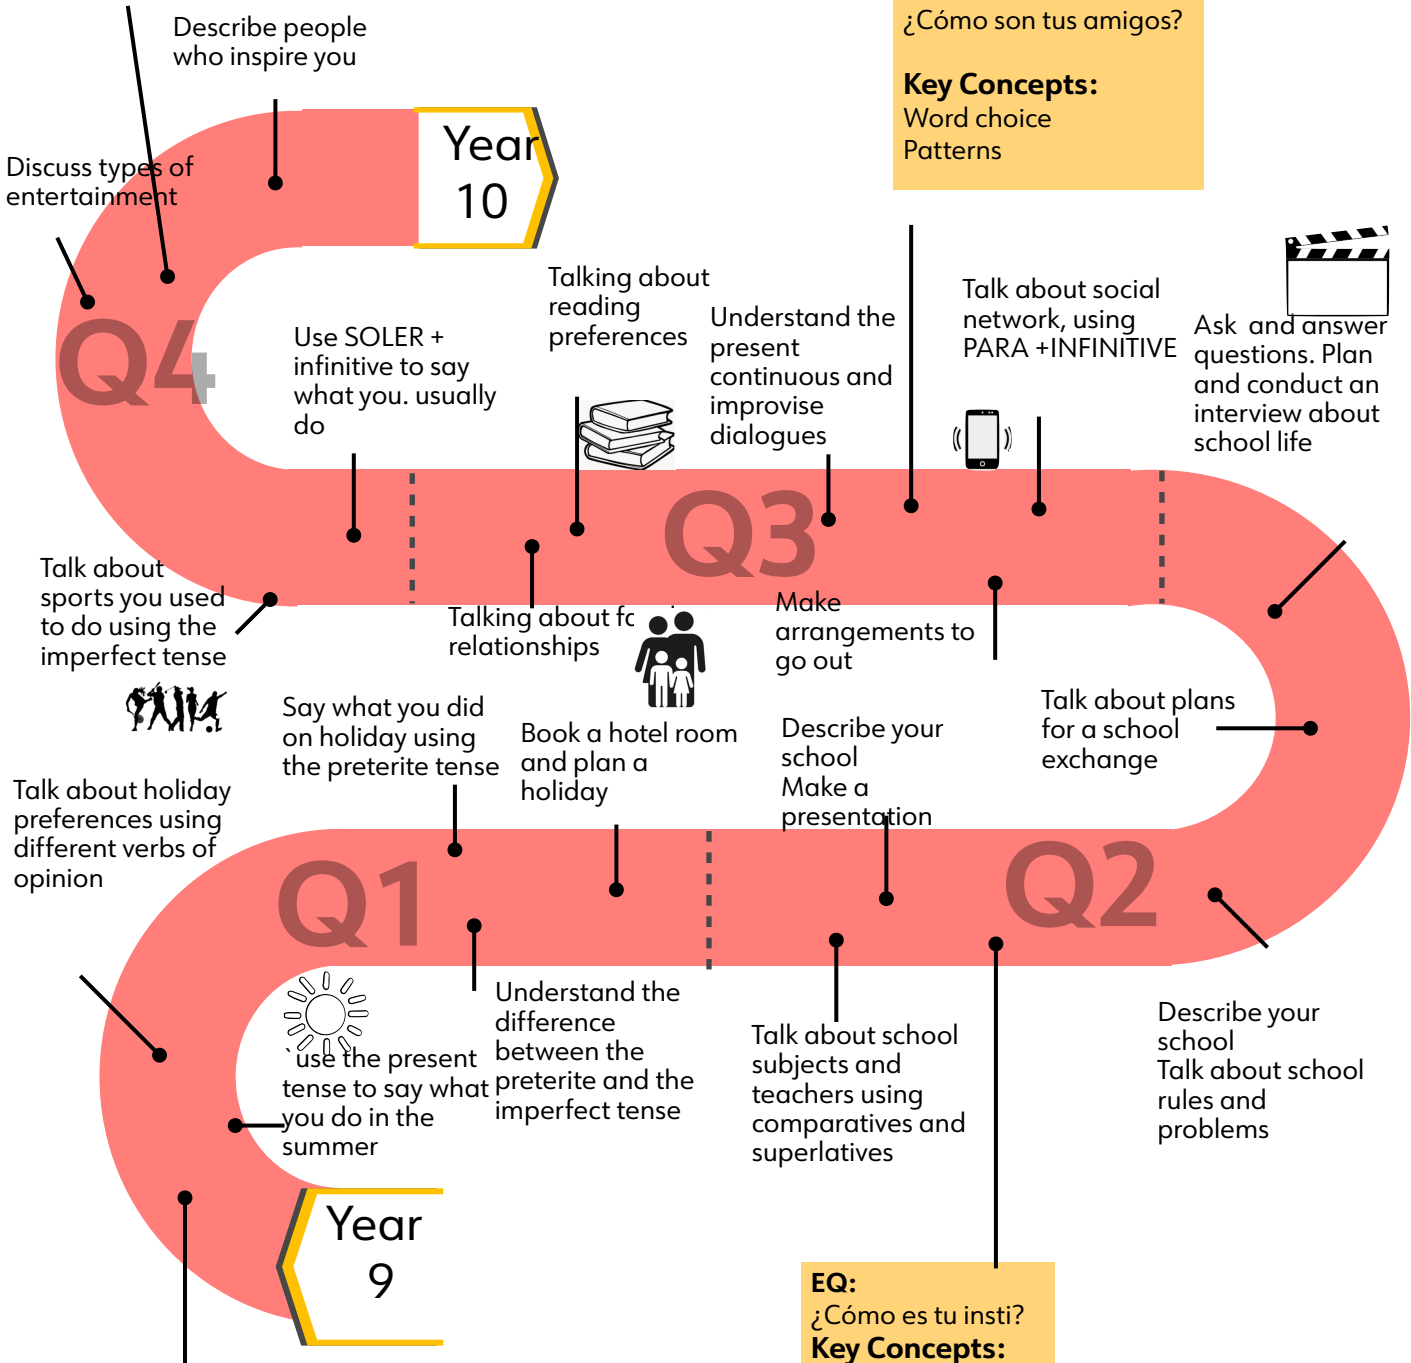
Describe people who inspire you

¿Cómo son tus amigos?

**Key Concepts:**
Word choice
Patterns

Discuss types of entertainment

Year 10

Q4

Use SOLER + infinitive to say what you. usually do

Talking about reading preferences

Understand the present continuous and improvise dialogues

Talk about social network, using PARA +INFINITIVE

Ask and answer questions. Plan and conduct an interview about school life

Q3

Talk about sports you used to do using the imperfect tense

Talking about fa relationships

Make arrangements to go out

Talk about plans for a school exchange

Say what you did on holiday using the preterite tense

Book a hotel room and plan a holiday

Describe your school
Make a presentation

Talk about holiday preferences using different verbs of opinion

Q1

Q2

`use the present tense to say what you do in the summer

Understand the difference between the preterite and the imperfect tense

Talk about school subjects and teachers using comparatives and superlatives

Describe your school
Talk about school rules and problems

Year 9

**EQ:**
¿Cómo es tu insti?
**Key Concepts:**